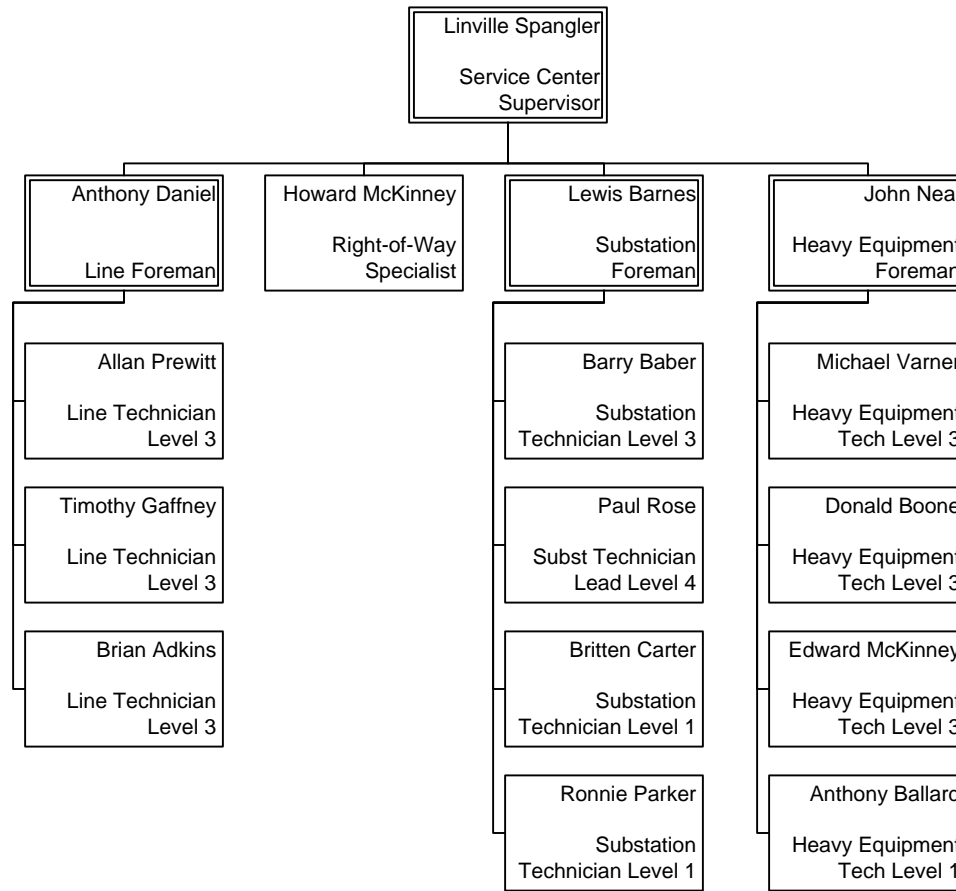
Linville Spangler

Service Center Supervisor

Anthony Daniel

Line Foreman

Allan Prewitt

Line Technician Level 3

Timothy Gaffney

Line Technician Level 3

Brian Adkins

Line Technician Level 3

Howard McKinney

Right-of-Way Specialist

Lewis Barnes

Substation Foreman

Barry Baber

Substation Technician Level 3

Paul Rose

Subst Technician Lead Level 4

Britten Carter

Substation Technician Level 1

Ronnie Parker

Substation Technician Level 1

John Nea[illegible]

Heavy Equipment Foreman

Michael Varner

Heavy Equipment Tech Level 3

Donald Boone

Heavy Equipment Tech Level 3

Edward McKinney

Heavy Equipment Tech Level 3

Anthony Ballard

Heavy Equipment Tech Level 1